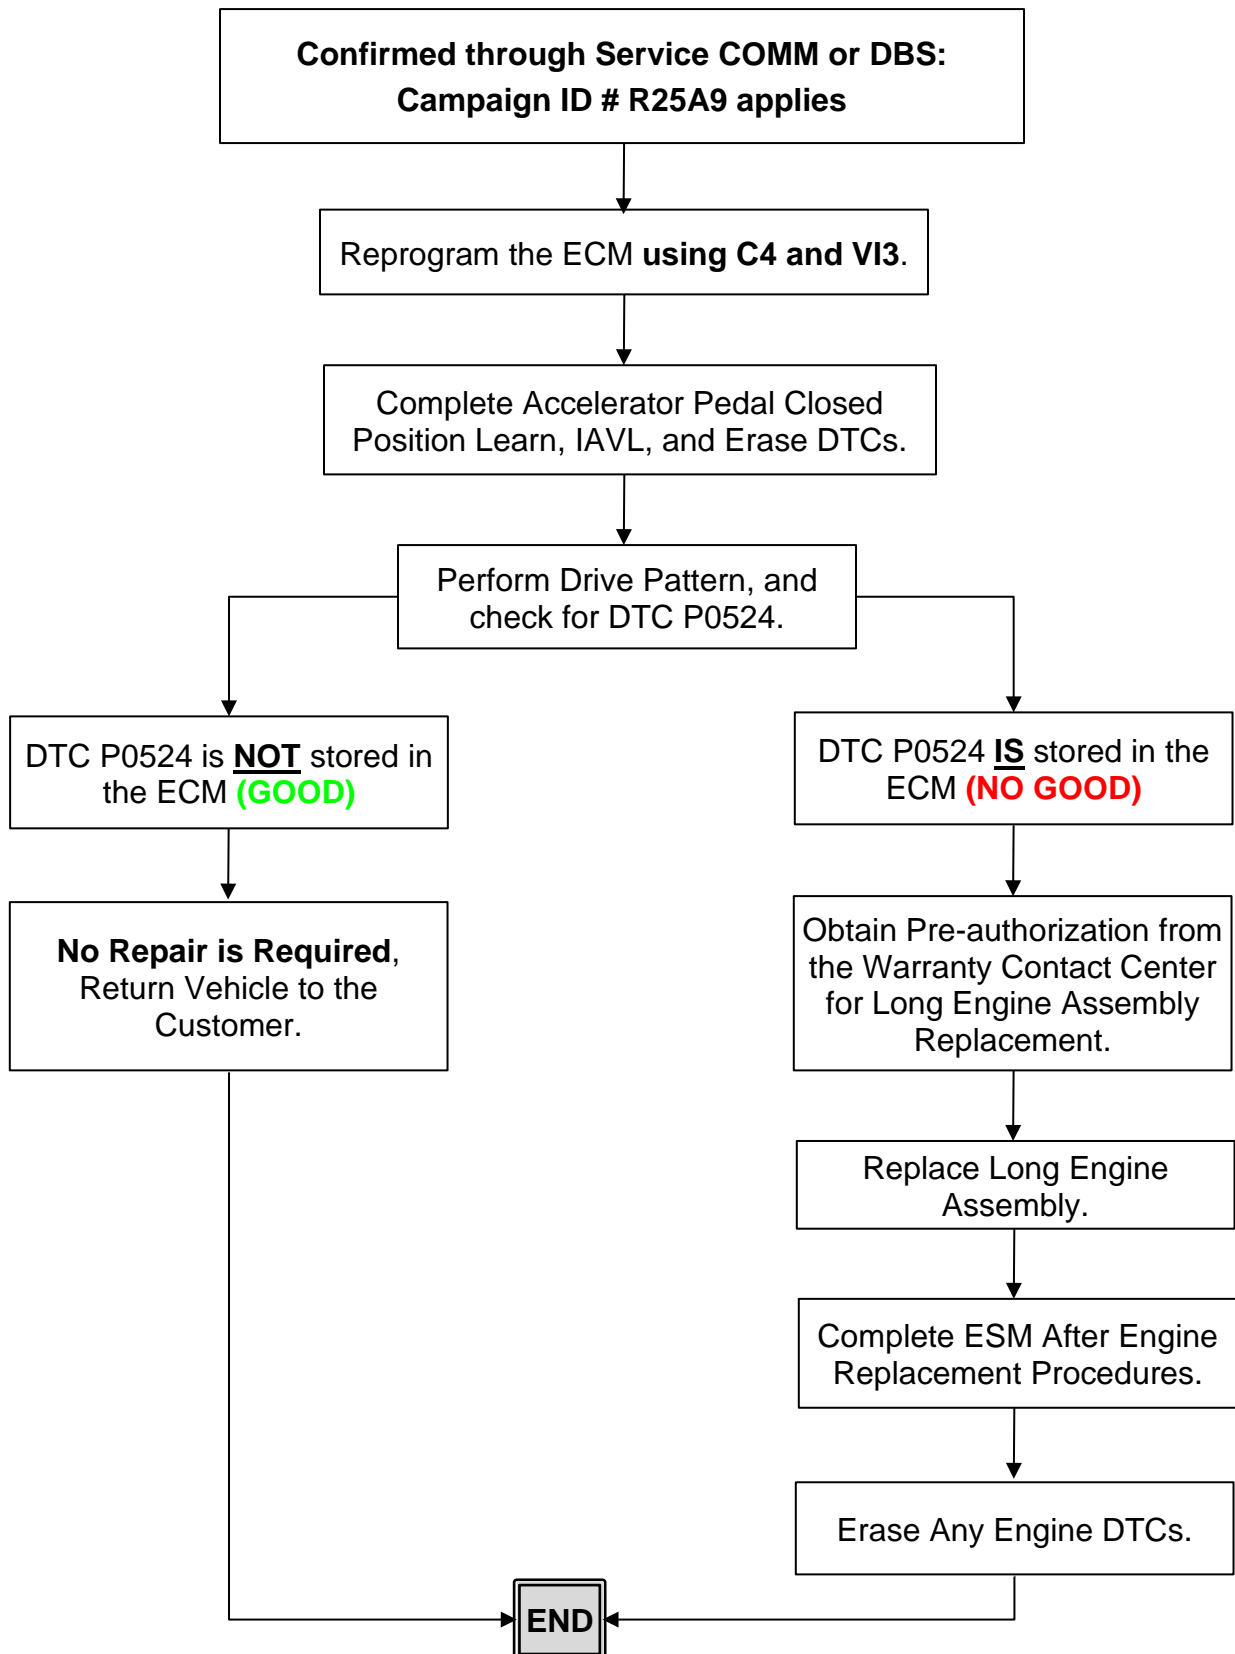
Confirmed through Service COMM or DBS: Campaign ID # R25A9 applies

Reprogram the ECM using C4 and VI3.

Complete Accelerator Pedal Closed Position Learn, IAVL, and Erase DTCs.

Perform Drive Pattern, and check for DTC P0524.

DTC P0524 is NOT stored in the ECM (GOOD)

No Repair is Required, Return Vehicle to the Customer.

DTC P0524 IS stored in the ECM (NO GOOD)

Obtain Pre-authorization from the Warranty Contact Center for Long Engine Assembly Replacement.

Replace Long Engine Assembly.

Complete ESM After Engine Replacement Procedures.

Erase Any Engine DTCs.

END